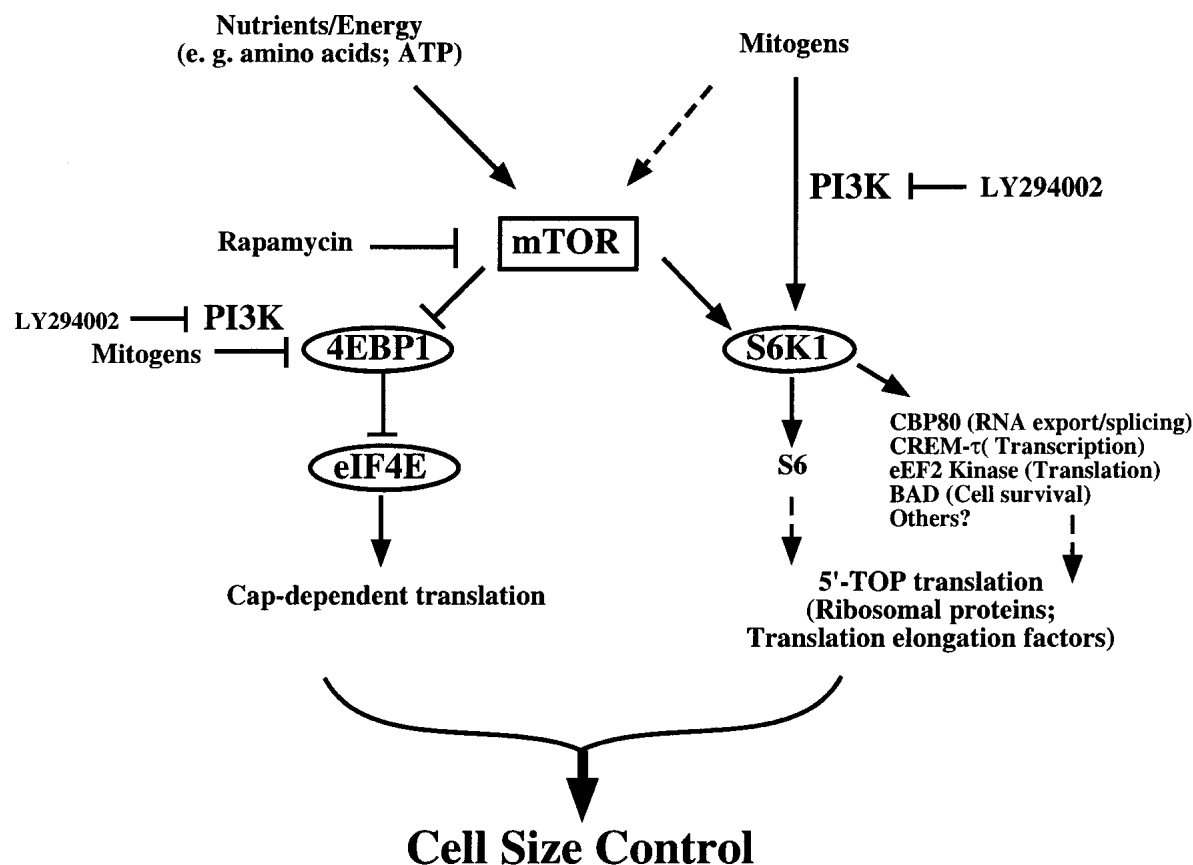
Nutrients/Energy
(e. g. amino acids; ATP)

Mitogens

PI3K

LY294002

Rapamycin

mTOR

LY294002

PI3K

Mitogens

4EBP1

S6K1

CBP80 (RNA export/splicing)
CREM-$\tau$( Transcription)
eEF2 Kinase (Translation)
BAD (Cell survival)
Others?

S6

eIF4E

Cap-dependent translation

5'-TOP translation
(Ribosomal proteins;
Translation elongation factors)

Cell Size Control